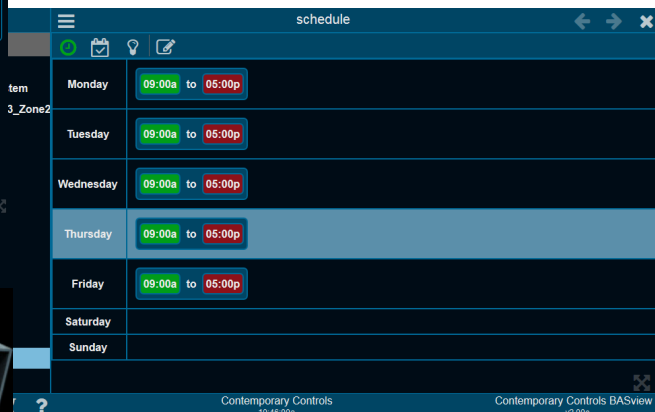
tem
3_Zone2

schedule

| Monday | 09:00a to 05:00p |
|---|---|
| Tuesday | 09:00a to 05:00p |
| Wednesday | 09:00a to 05:00p |
| Thursday | 09:00a to 05:00p |
| Friday | 09:00a to 05:00p |
| Saturday | |
| Sunday | |

?
Contemporary Controls
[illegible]
Contemporary Controls BASview
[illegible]